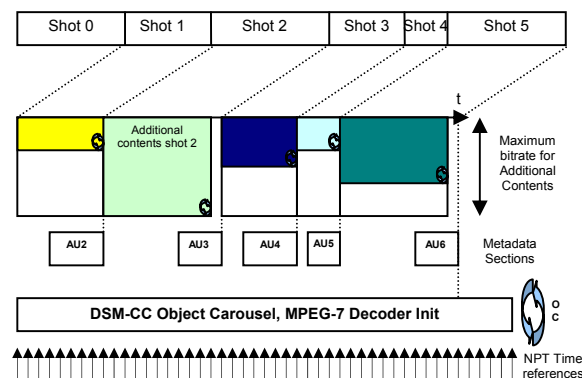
Shot 0
Shot 1
Shot 2
Shot 3
Shot 4
Shot 5

t

Additional contents shot 2

Maximum bitrate for Additional Contents

AU2
AU3
AU4
AU5
AU6

Metadata Sections

DSM-CC Object Carousel, MPEG-7 Decoder Init

O
C

NPT Time references